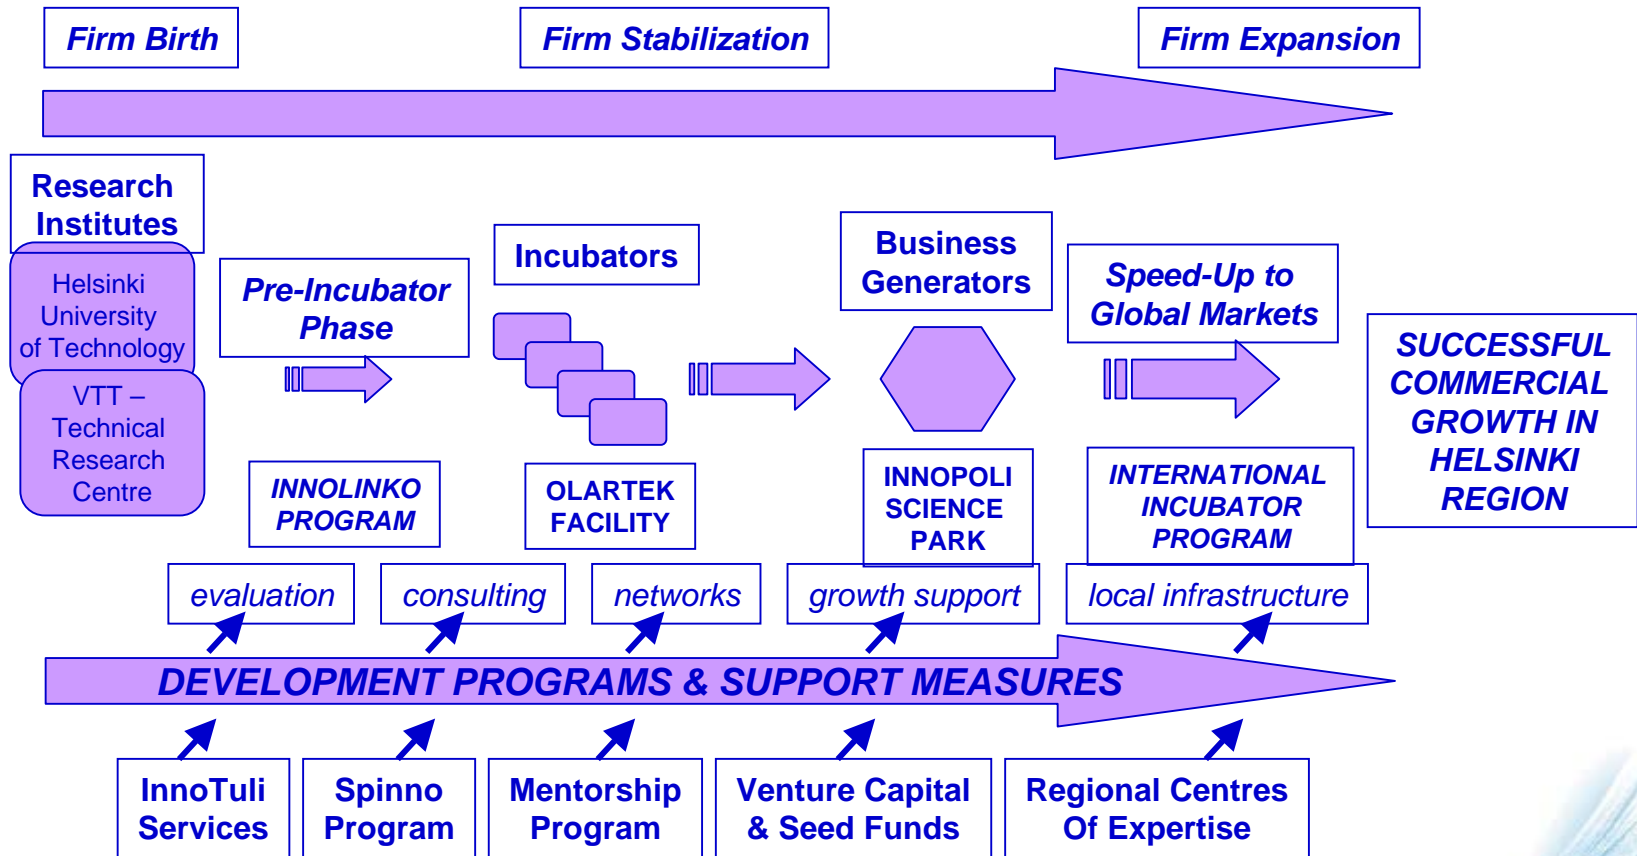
Firm Birth

Firm Stabilization

Firm Expansion

Research Institutes

Helsinki University of Technology

VTT – Technical Research Centre

Pre-Incubator Phase

Incubators

Business Generators

Speed-Up to Global Markets

SUCCESSFUL COMMERCIAL GROWTH IN HELSINKI REGION

INNOLINKO PROGRAM

OLARTEK FACILITY

INNOPOLI SCIENCE PARK

INTERNATIONAL INCUBATOR PROGRAM

evaluation

consulting

networks

growth support

local infrastructure

DEVELOPMENT PROGRAMS & SUPPORT MEASURES

InnoTuli Services

Spinno Program

Mentorship Program

Venture Capital & Seed Funds

Regional Centres Of Expertise